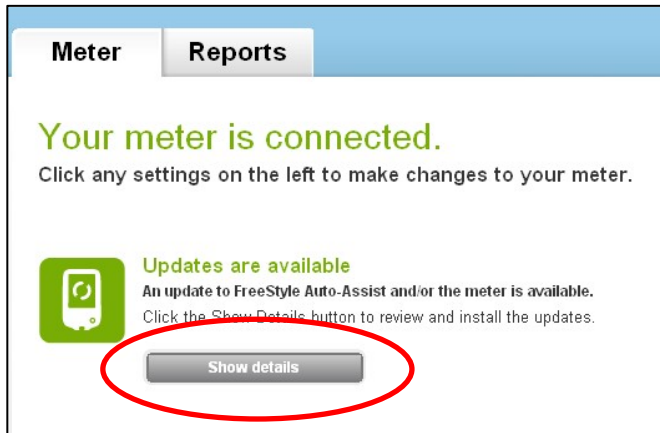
Meter Reports

Your meter is connected.
Click any settings on the left to make changes to your meter.

Updates are available
An update to FreeStyle Auto-Assist and/or the meter is available.
Click the Show Details button to review and install the updates.

Show details